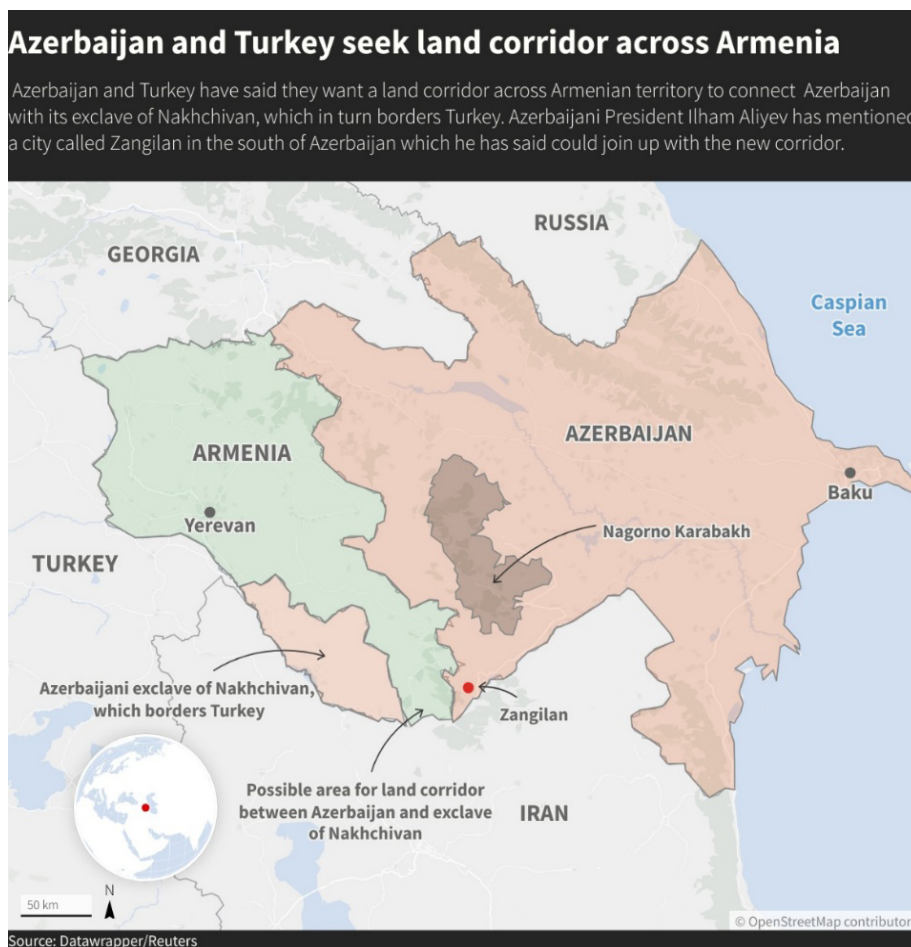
Azerbaijan and Turkey seek land corridor across Armenia

Azerbaijan and Turkey have said they want a land corridor across Armenian territory to connect Azerbaijan with its exclave of Nakhchivan, which in turn borders Turkey. Azerbaijani President Ilham Aliyev has mentioned a city called Zangilan in the south of Azerbaijan which he has said could join up with the new corridor.

RUSSIA

GEORGIA

Caspian Sea

ARMENIA

AZERBAIJAN

Baku

Yerevan

Nagorno Karabakh

TURKEY

Azerbaijani exclave of Nakhchivan, which borders Turkey

Zangilan

Possible area for land corridor between Azerbaijan and exclave of Nakhchivan

IRAN

50 km

N

© OpenStreetMap contributor

Source: Datawrapper/Reuters